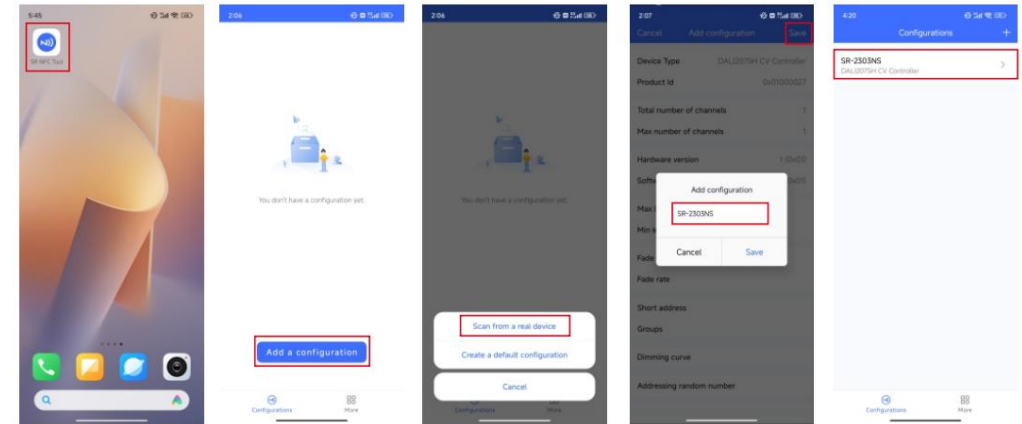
5:45

SR NFC Tool

2:06

You don't have a configuration yet.

Add a configuration

Configurations More

2:06

You don't have a configuration yet.

Scan from a real device

Create a default configuration

Cancel

Configurations More

2:07

Cancel Add configuration Save

Device Type DALI2075H CV Controller

Product Id 0x01000027

Total number of channels 1

Max number of channels 1

Hardware version 1.0x00

Softw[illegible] 0x00

Max l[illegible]

Min l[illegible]

Fade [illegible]

Fade rate

Short address

Groups

Dimming curve

Addressing random number

Add configuration

SR-2303NS

Cancel Save

4:20

Configurations +

SR-2303NS
DALI2075H CV Controller

Configurations More